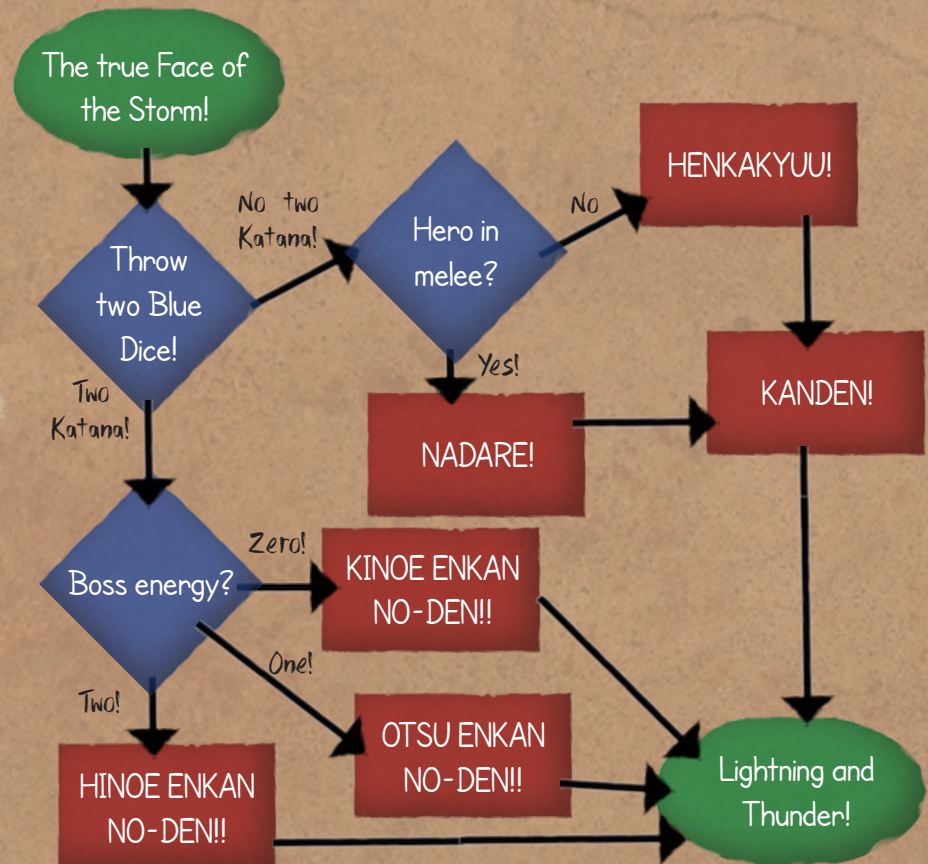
The true Face of the Storm!

Throw two Blue Dice!

No two Katana!

Hero in melee?

No

HENKAKYUU!

Yes!

NADARE!

KANDEN!

Two Katana!

Boss energy?

Zero!

KINOE ENKAN NO-DEN!!

One!

OTSU ENKAN NO-DEN!!

Two!

HINOE ENKAN NO-DEN!!

Lightning and Thunder!